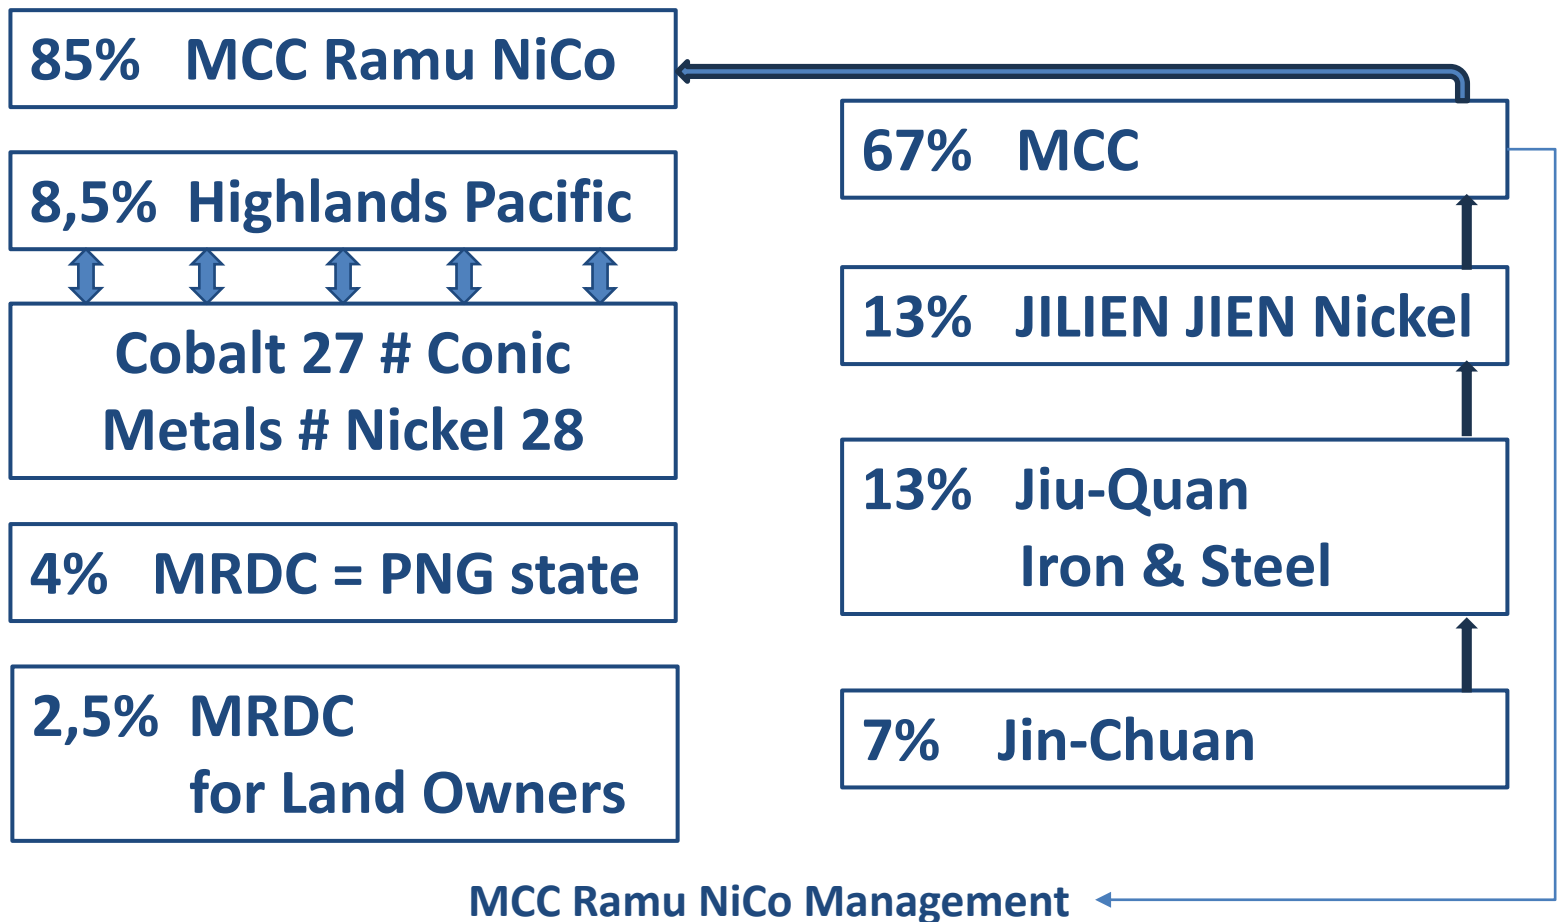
85% MCC Ramu NiCo

8,5% Highlands Pacific

Cobalt 27 # Conic Metals # Nickel 28

4% MRDC = PNG state

2,5% MRDC for Land Owners

67% MCC

13% JILIEN JIEN Nickel

13% Jiu-Quan Iron & Steel

7% Jin-Chuan

MCC Ramu NiCo Management